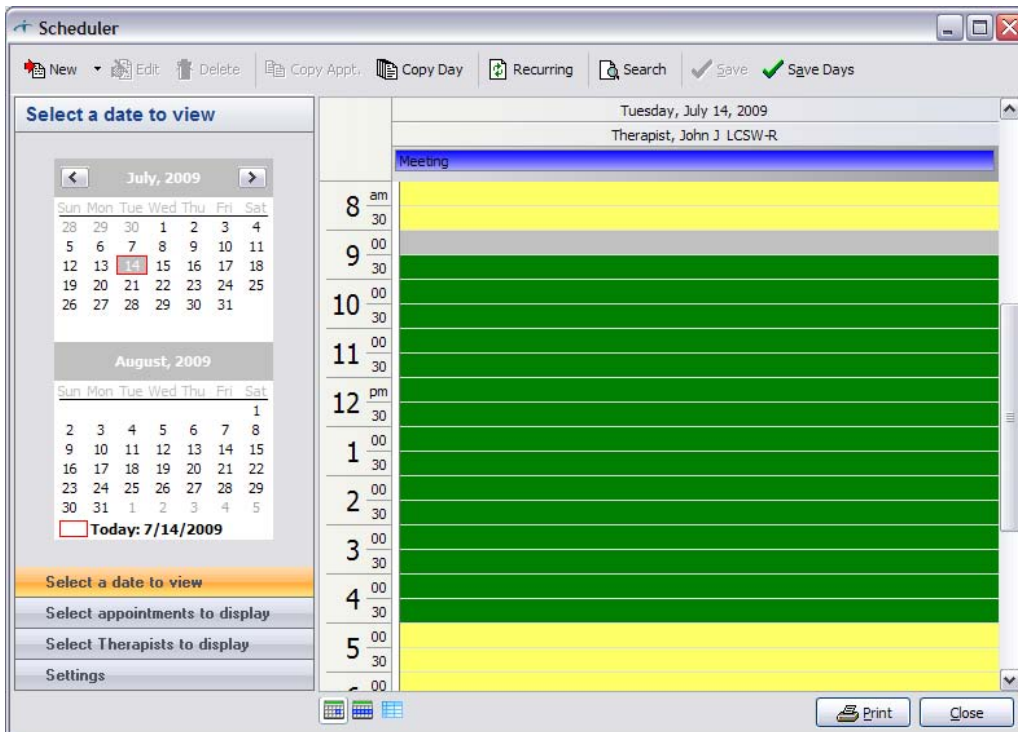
Scheduler

New Edit Delete Copy Appt. Copy Day Recurring Search Save Save Days

Select a date to view

July, 2009

| Sun | Mon | Tue | Wed | Thu | Fri | Sat |
|---|---|---|---|---|---|---|
| 28 | 29 | 30 | 1 | 2 | 3 | 4 |
| 5 | 6 | 7 | 8 | 9 | 10 | 11 |
| 12 | 13 | 14 | 15 | 16 | 17 | 18 |
| 19 | 20 | 21 | 22 | 23 | 24 | 25 |
| 26 | 27 | 28 | 29 | 30 | 31 | |

August, 2009

| Sun | Mon | Tue | Wed | Thu | Fri | Sat |
|---|---|---|---|---|---|---|
| | | | | | | 1 |
| 2 | 3 | 4 | 5 | 6 | 7 | 8 |
| 9 | 10 | 11 | 12 | 13 | 14 | 15 |
| 16 | 17 | 18 | 19 | 20 | 21 | 22 |
| 23 | 24 | 25 | 26 | 27 | 28 | 29 |
| 30 | 31 | 1 | 2 | 3 | 4 | 5 |

Today: 7/14/2009

Select a date to view
Select appointments to display
Select Therapists to display
Settings

Tuesday, July 14, 2009
Therapist, John J LCSW-R
Meeting

8 am 30
9 00 30
10 00 30
11 00 30
12 pm 30
1 00 30
2 00 30
3 00 30
4 00 30
5 00 30
00

Print Close